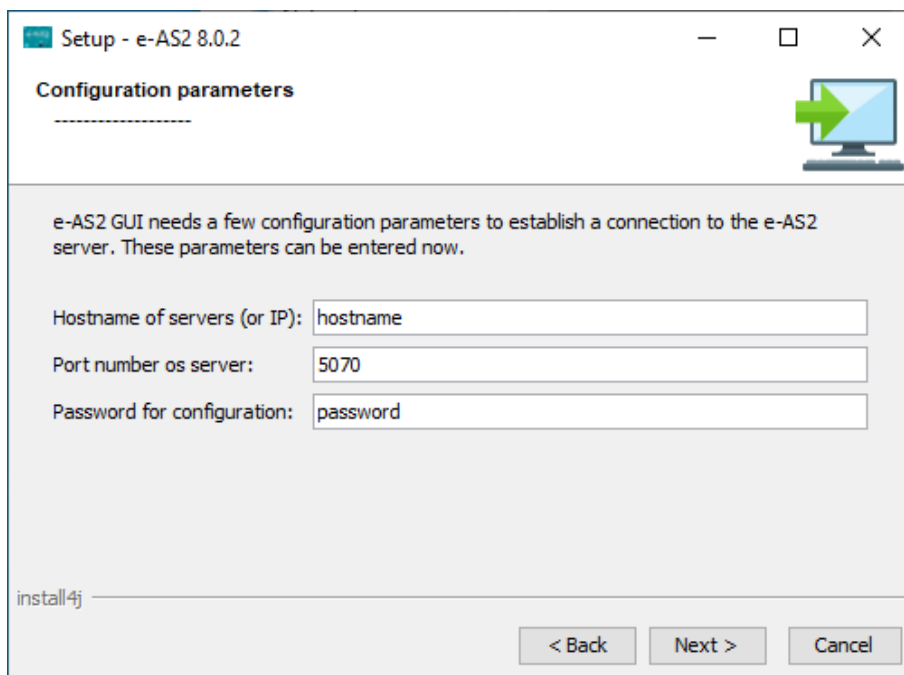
Setup - e-AS2 8.0.2

Configuration parameters
-------------------

e-AS2 GUI needs a few configuration parameters to establish a connection to the e-AS2 server. These parameters can be entered now.

Hostname of servers (or IP): hostname
Port number os server: 5070
Password for configuration: password

install4j

< Back
Next >
Cancel